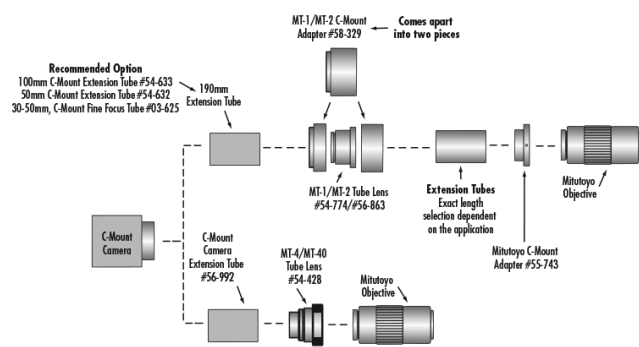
MT-1/MT-2 C-Mount Adapter #58-329

Comes apart into two pieces

Recommended Option
100mm C-Mount Extension Tube #54-633
50mm C-Mount Extension Tube #54-632
30-50mm, C-Mount Fine Focus Tube #03-625

190mm Extension Tube

MT-1/MT-2 Tube Lens #54-774/#56-863

Extension Tubes
Exact length selection dependent on the application

Mitutoyo Objective

C-Mount Camera

C-Mount Camera Extension Tube #56-992

MT-4/MT-40 Tube Lens #54-428

Mitutoyo Objective

Mitutoyo C-Mount Adapter #55-743